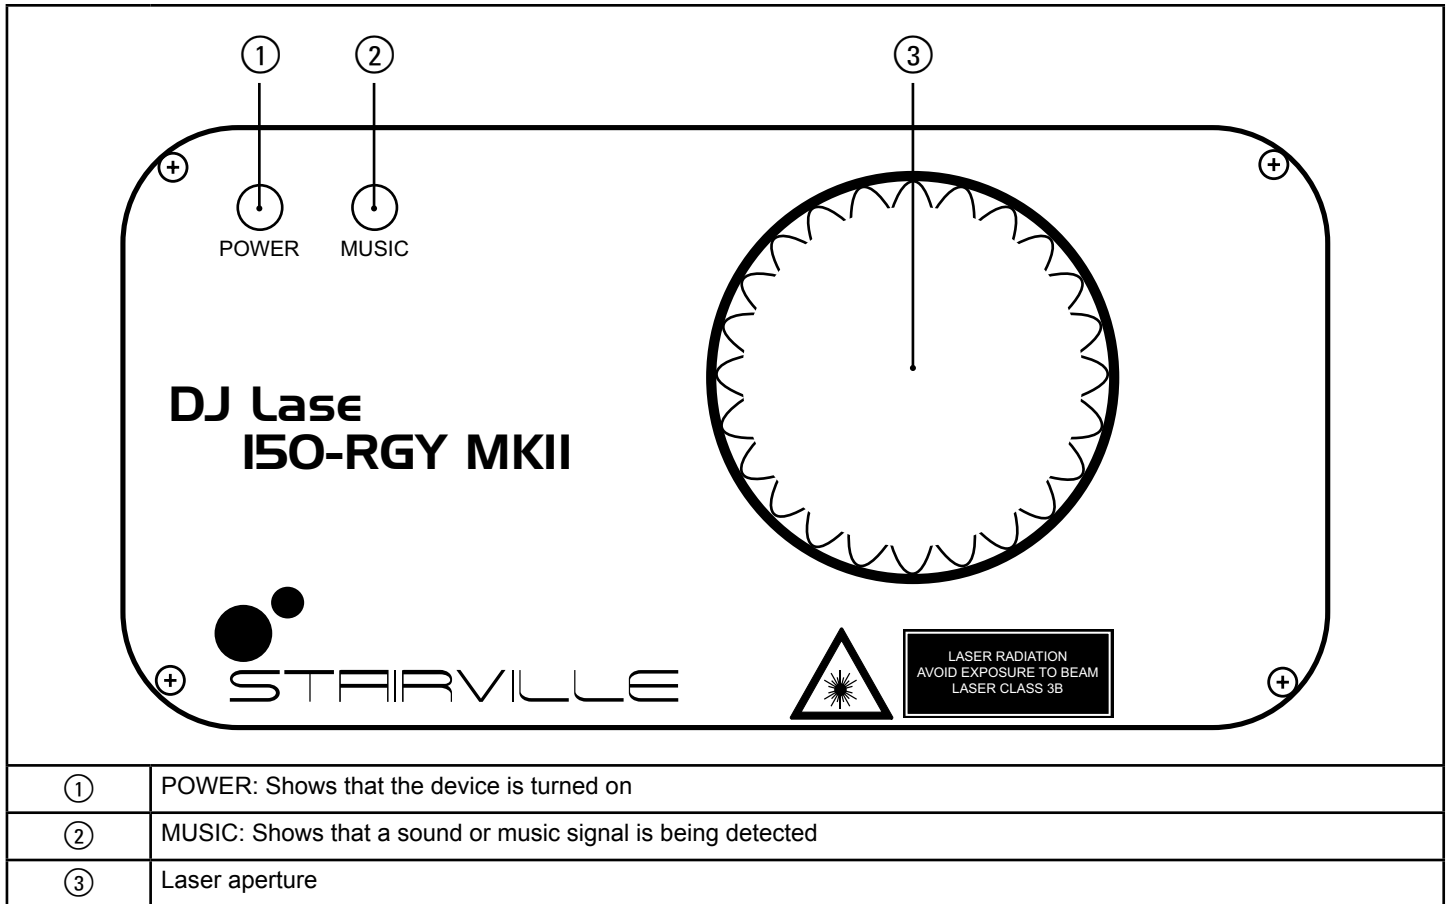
① ② ③

POWER MUSIC

DJ Lase 150-RGY MKII

STAIRVILLE

LASER RADIATION
AVOID EXPOSURE TO BEAM
LASER CLASS 3B

| | |
|---|---|
| ① | POWER: Shows that the device is turned on |
| ② | MUSIC: Shows that a sound or music signal is being detected |
| ③ | Laser aperture |